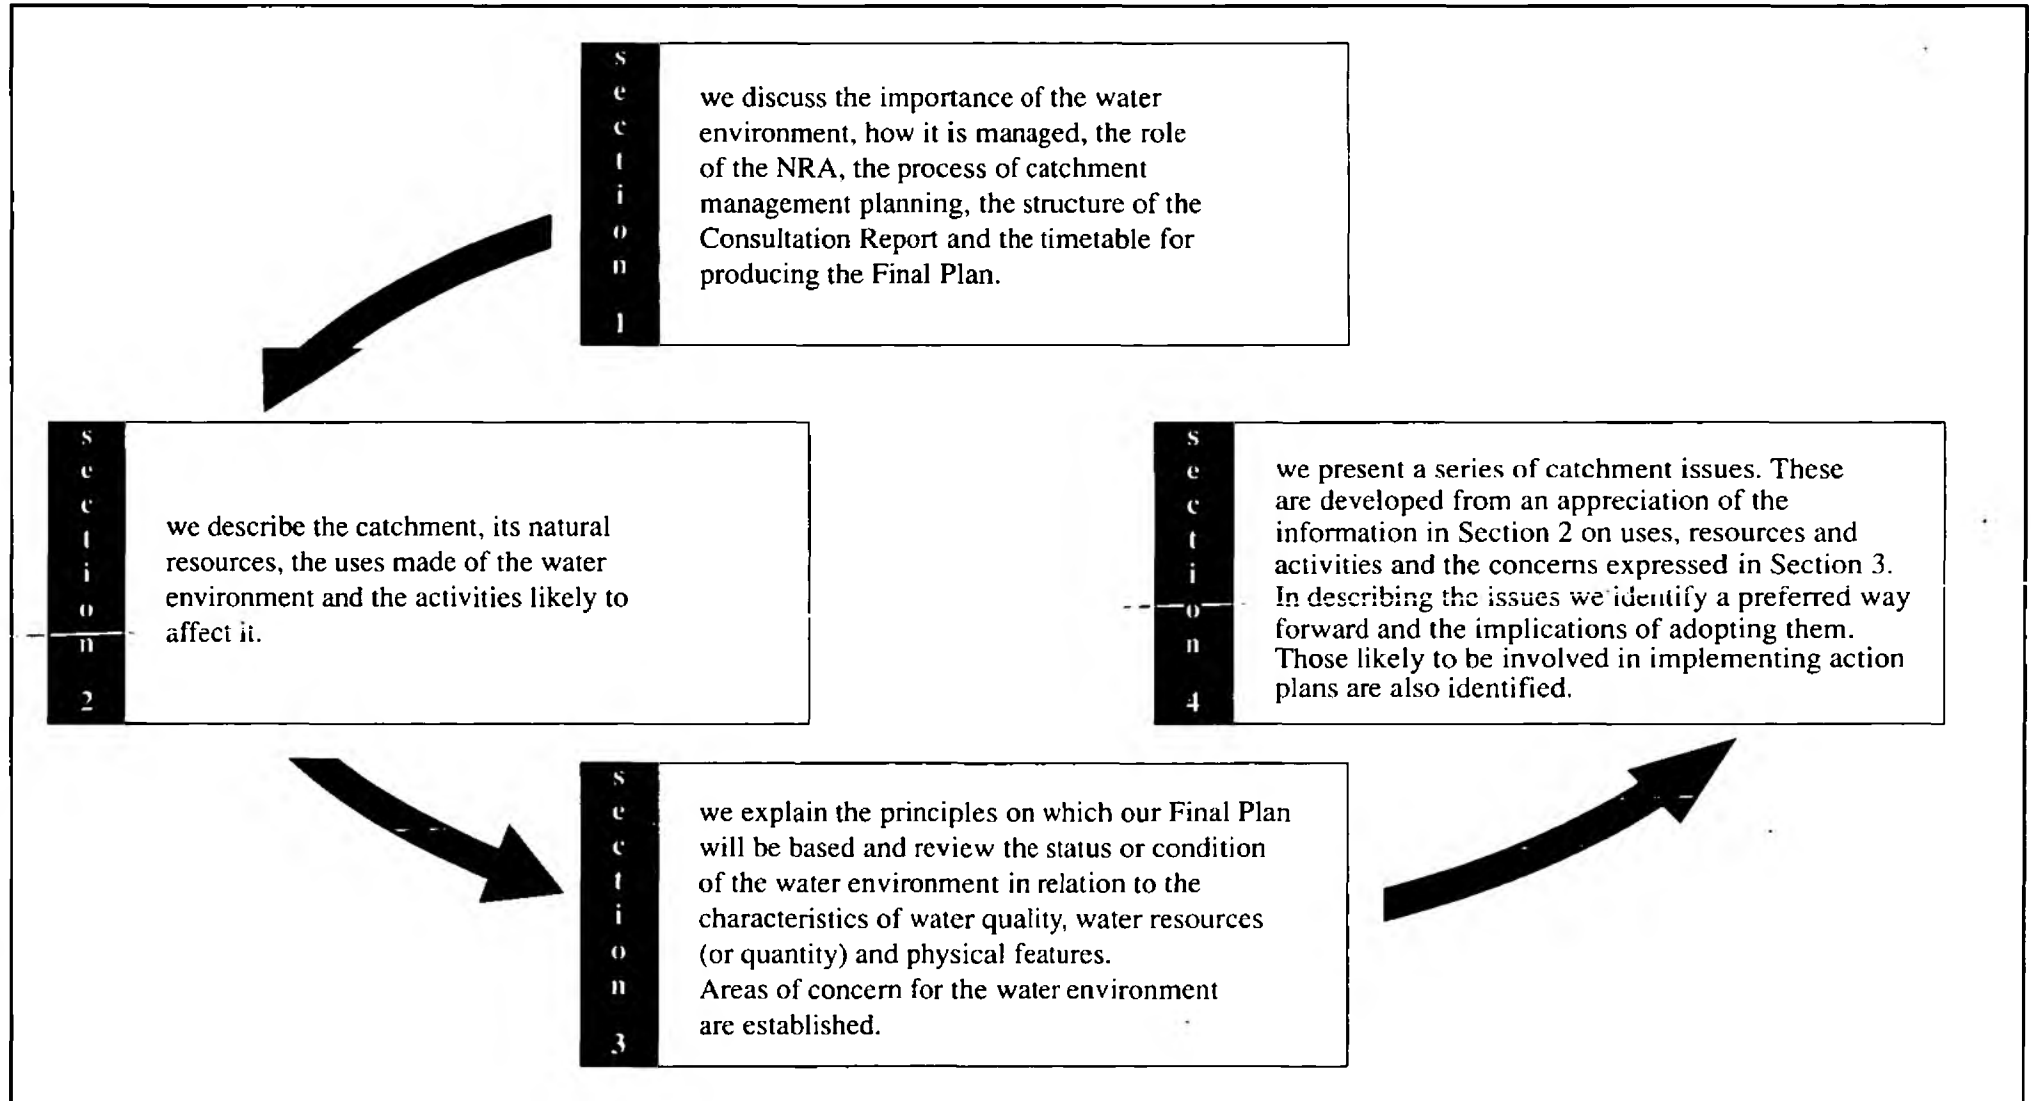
section 1

we discuss the importance of the water environment, how it is managed, the role of the NRA, the process of catchment management planning, the structure of the Consultation Report and the timetable for producing the Final Plan.

section 2

we describe the catchment, its natural resources, the uses made of the water environment and the activities likely to affect it.

section 4

we present a series of catchment issues. These are developed from an appreciation of the information in Section 2 on uses, resources and activities and the concerns expressed in Section 3. In describing the issues we identify a preferred way forward and the implications of adopting them. Those likely to be involved in implementing action plans are also identified.

section 3

we explain the principles on which our Final Plan will be based and review the status or condition of the water environment in relation to the characteristics of water quality, water resources (or quantity) and physical features.
Areas of concern for the water environment are established.